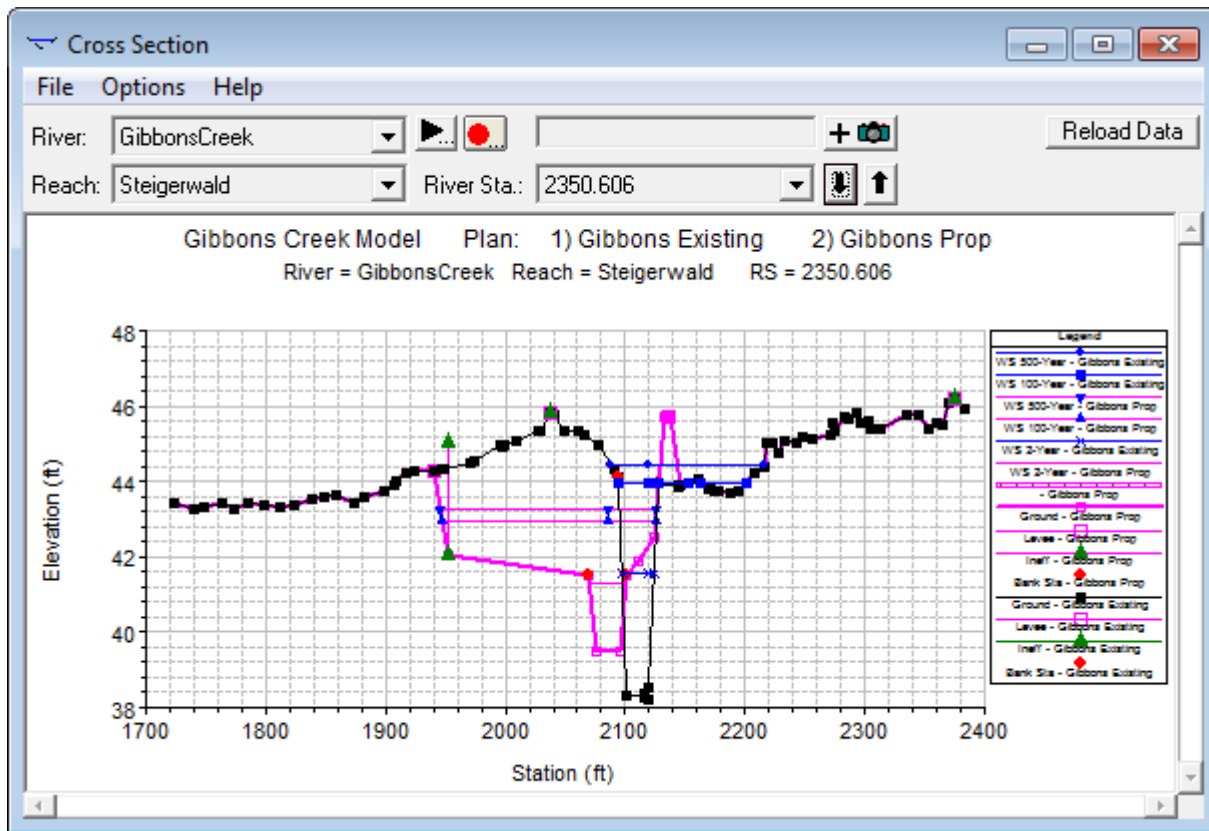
Cross Section

File Options Help

River: GibbonsCreek

Reload Data

Reach: Steigerwald River Sta.: 2350.606

Gibbons Creek Model Plan: 1) Gibbons Existing 2) Gibbons Prop
River = GibbonsCreek Reach = Steigerwald RS = 2350.606

Legend
WS 500-Year - Gibbons Existing
WS 100-Year - Gibbons Existing
WS 500-Year - Gibbons Prop
WS 100-Year - Gibbons Prop
WS 2-Year - Gibbons Existing
WS 2-Year - Gibbons Prop
- Gibbons Prop
Ground - Gibbons Prop
Levee - Gibbons Prop
Ineff - Gibbons Prop
Bank Sta - Gibbons Prop
Ground - Gibbons Existing
Levee - Gibbons Existing
Ineff - Gibbons Existing
Bank Sta - Gibbons Existing

Elevation (ft)
48
46
44
42
40
38

1700 1800 1900 2000 2100 2200 2300 2400
Station (ft)